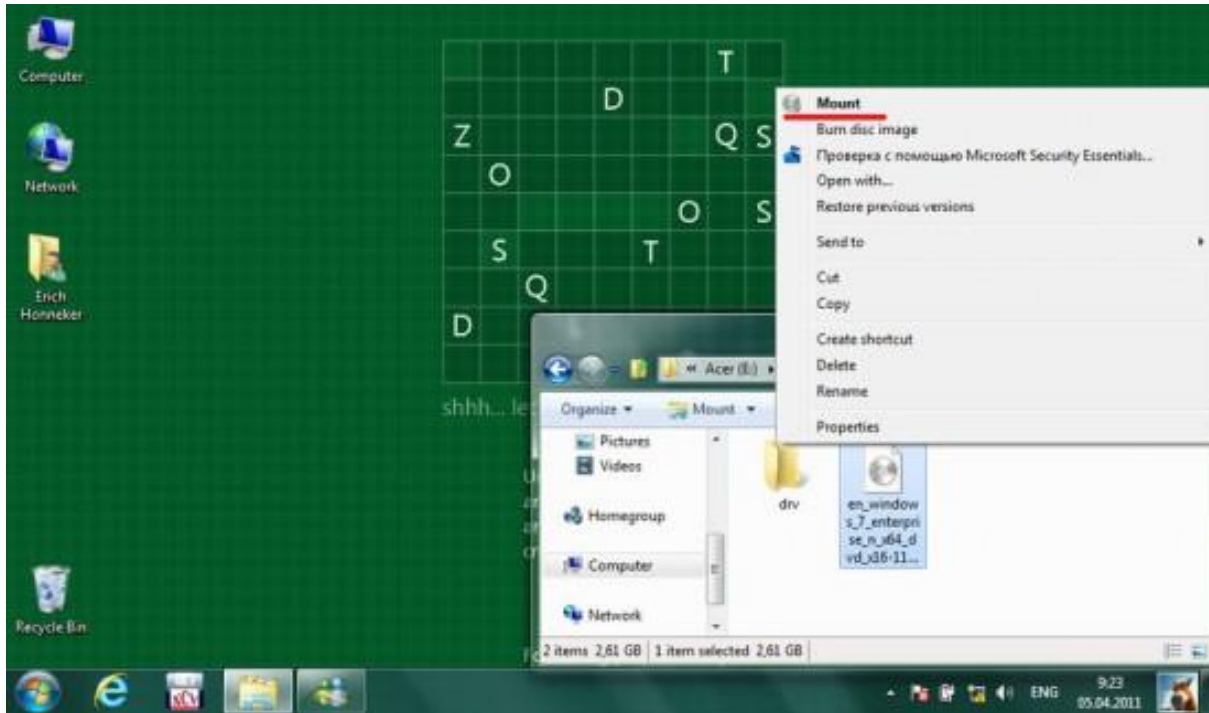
Computer

Network

Erich Honneker

Recycle Bin

T
D
Z
Q S
O
O S
S T
Q
D

shhh... le

Mount
Burn disc image
Проверка с помощью Microsoft Security Essentials...
Open with...
Restore previous versions
Send to
Cut
Copy
Create shortcut
Delete
Rename
Properties

« Acer (E:) »

Organize ▾
Mount ▾

Pictures
Videos
Homegroup
Computer
Network

drv

en_windows_7_enterprise_n_x64_dvd_x16-11...

2 items 2,61 GB | 1 item selected 2,61 GB

ENG
9:23
05.04.2011